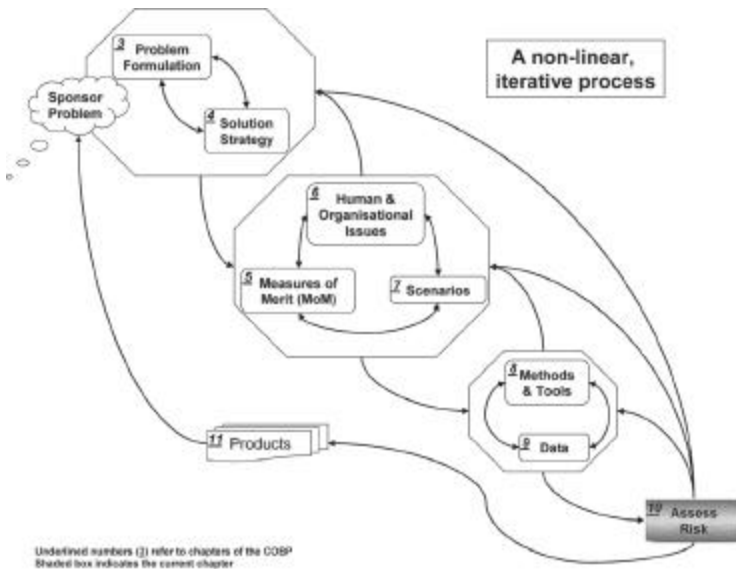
3 Problem Formulation

4 Solution Strategy

Sponsor Problem

A non-linear, iterative process

6 Human & Organisational Issues

5 Measures of Merit (MoM)

7 Scenarios

8 Methods & Tools

9 Data

11 Products

10 Assess Risk

Undefined numbers (3) refer to chapters of the COBP
Shaded box indicates the current chapter